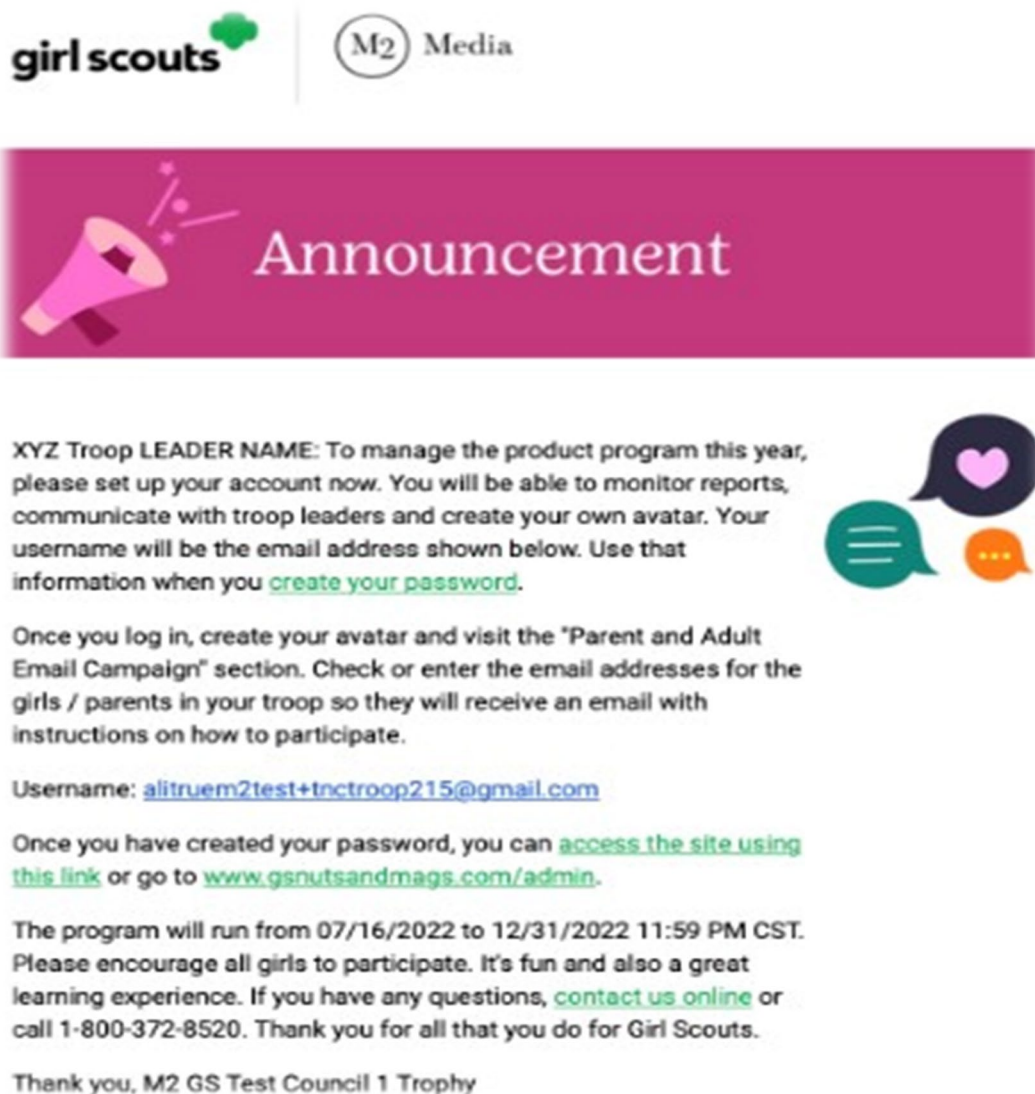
girl scouts

M2 Media

Announcement

XYZ Troop LEADER NAME: To manage the product program this year, please set up your account now. You will be able to monitor reports, communicate with troop leaders and create your own avatar. Your username will be the email address shown below. Use that information when you create your password.

Once you log in, create your avatar and visit the "Parent and Adult Email Campaign" section. Check or enter the email addresses for the girls / parents in your troop so they will receive an email with instructions on how to participate.

Username: alitruem2test+tnctroop215@gmail.com

Once you have created your password, you can access the site using this link or go to www.gsnutsandmags.com/admin.

The program will run from 07/16/2022 to 12/31/2022 11:59 PM CST. Please encourage all girls to participate. It's fun and also a great learning experience. If you have any questions, contact us online or call 1-800-372-8520. Thank you for all that you do for Girl Scouts.

Thank you, M2 GS Test Council 1 Trophy